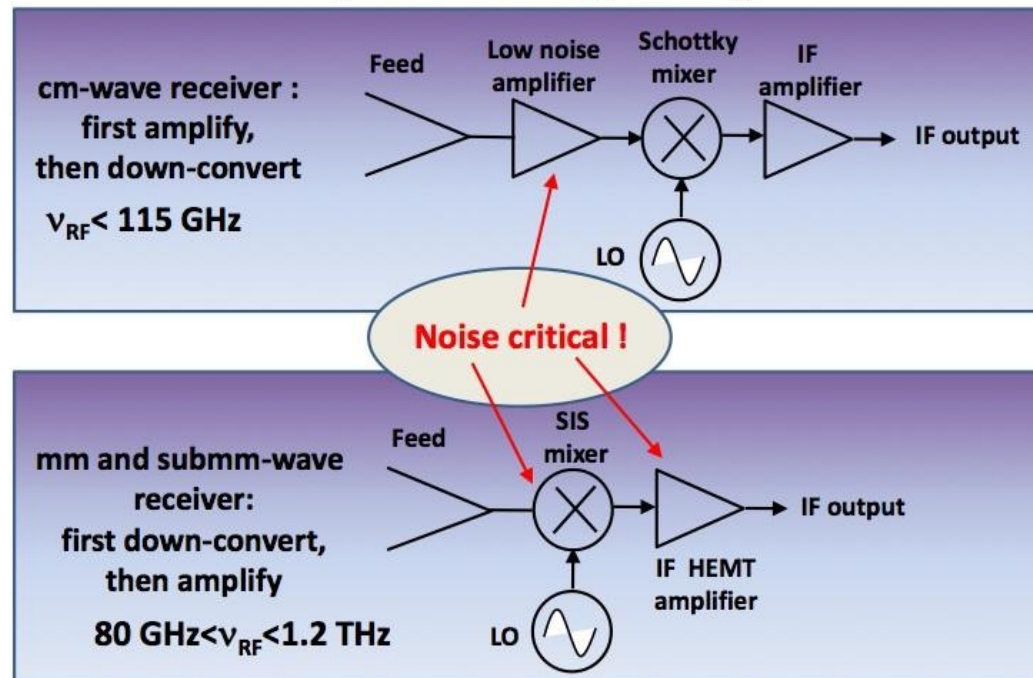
cm-wave receiver : first amplify, then down-convert

$\nu_{RF}$< 115 GHz

Feed

Low noise amplifier

Schottky mixer

IF amplifier

IF output

LO

Noise critical !

mm and submm-wave receiver: first down-convert, then amplify

80 GHz<$\nu_{RF}$<1.2 THz

Feed

SIS mixer

IF output

IF HEMT amplifier

LO